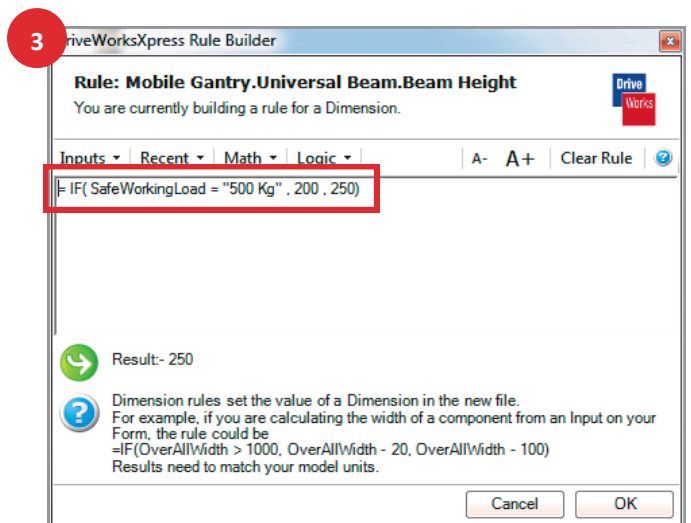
3

riveWorksXpress Rule Builder

Rule: Mobile Gantry.Universal Beam.Beam Height
You are currently building a rule for a Dimension.

Drive Works

Inputs ▾ Recent ▾ Math ▾ Logic ▾ A- A+ Clear Rule

= IF( SafeWorkingLoad = "500 Kg" , 200 , 250)

Result:- 250

Dimension rules set the value of a Dimension in the new file.
For example, if you are calculating the width of a component from an Input on your Form, the rule could be
=IF(OverAllWidth > 1000, OverAllWidth - 20, OverAllWidth - 100)
Results need to match your model units.

Cancel OK